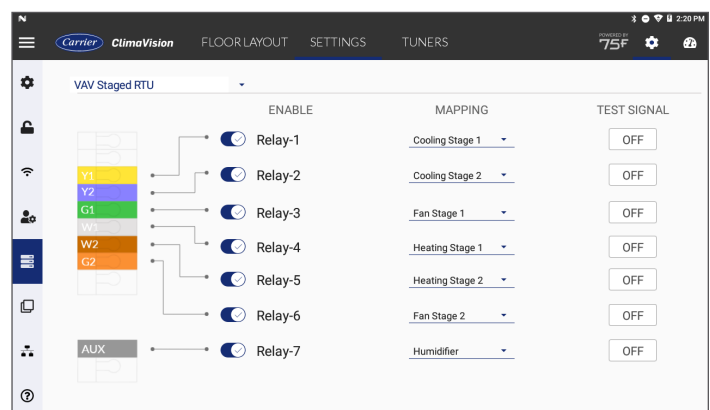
N

2:20 PM

Carrier ClimaVision FLOOR LAYOUT SETTINGS TUNERS

POWERED BY 75F

VAV Staged RTU

| | ENABLE | MAPPING | TEST SIGNAL |
|---|---|---|---|
| Y1 | Relay-1 | Cooling Stage 1 | OFF |
| Y2 | Relay-2 | Cooling Stage 2 | OFF |
| G1 | Relay-3 | Fan Stage 1 | OFF |
| W1 | Relay-4 | Heating Stage 1 | OFF |
| W2 | Relay-5 | Heating Stage 2 | OFF |
| G2 | Relay-6 | Fan Stage 2 | OFF |
| AUX | Relay-7 | Humidifier | OFF |